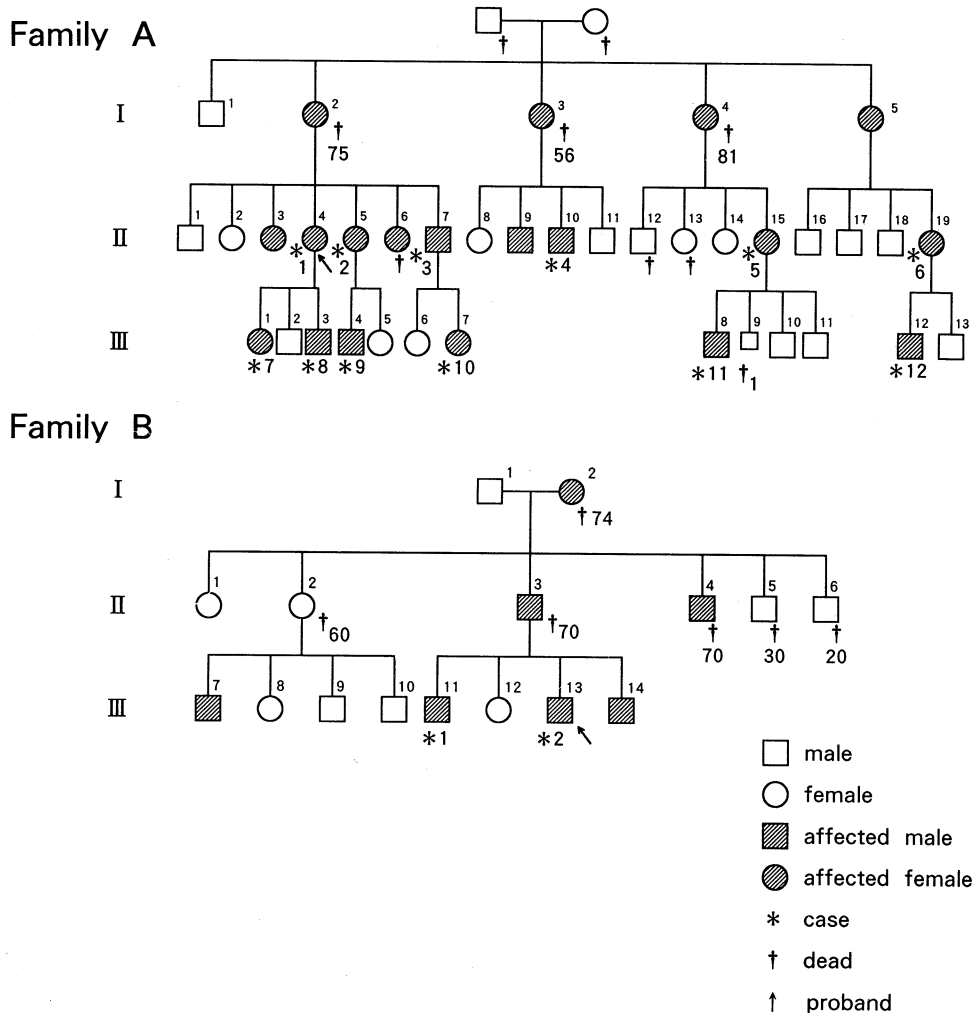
Family A

†
†

I
1
2
† 75
3
† 56
4
† 81
5

II
1
2
3
4
∗ 1
5
∗ 2
6
† ∗ 3
7
8
9
10
∗ 4
11
12
†
13
†
14
15
∗ 5
16
17
18
19
∗ 6

III
1
∗ 7
2
3
∗ 8
4
∗ 9
5
6
7
∗ 10
8
∗ 11
9
† 1
10
11
12
∗ 12
13

Family B

I
1
2
† 74

II
1
2
† 60
3
† 70
4
† 70
5
† 30
6
† 20

III
7
8
9
10
11
∗ 1
12
13
∗ 2
14

male
female
affected male
affected female
∗ case
† dead
↑ proband